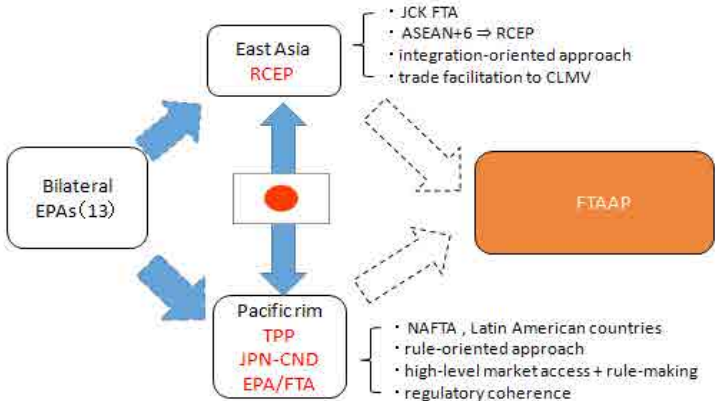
East Asia
RCEP

・JCK FTA
・ASEAN+6 ⇒ RCEP
・integration-oriented approach
・trade facilitation to CLMV

Bilateral
EPAs（13）

FTAAP

Pacific rim
TPP
JPN-CND
EPA/FTA

・NAFTA , Latin American countries
・rule-oriented approach
・high-level market access + rule-making
・regulatory coherence